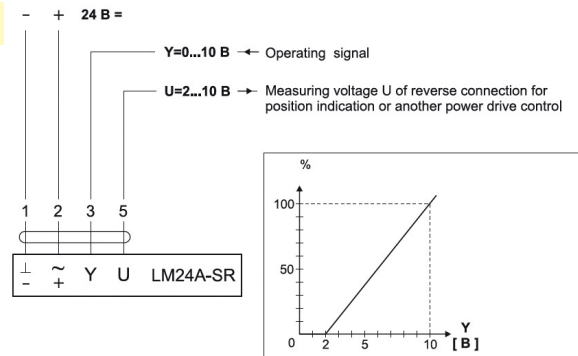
– + 24 B =

Y=0...10 B ← Operating signal

U=2...10 B ← Measuring voltage U of reverse connection for position indication or another power drive control

1 2 3 5

⊥ ~ Y U LM24A-SR
– +

%

100

50

0 2 5 10 Y [ B ]